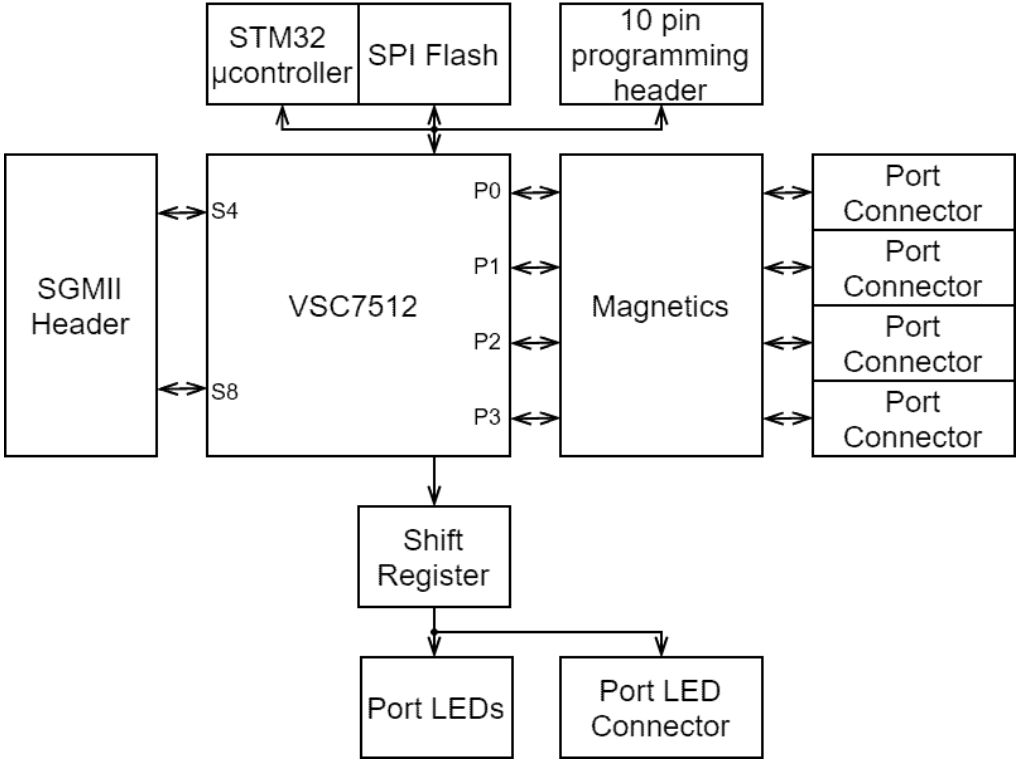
STM32 µcontroller
SPI Flash
10 pin programming header

SGMII Header

S4
S8

VSC7512

P0
P1
P2
P3

Magnetics

Port Connector
Port Connector
Port Connector
Port Connector

Shift Register

Port LEDs
Port LED Connector